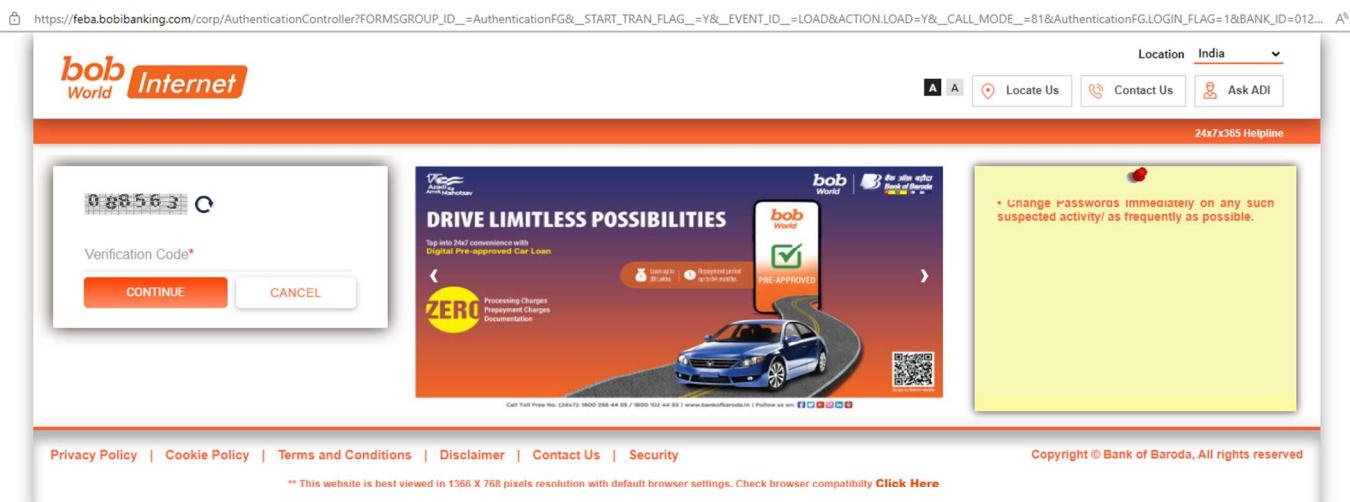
https://feba.bobibanking.com/corp/AuthenticationController?FORMSGROUP_ID__=AuthenticationFG&__START_TRAN_FLAG__=Y&__EVENT_ID__=LOAD&ACTION.LOAD=Y&__CALL_MODE__=81&AuthenticationFG.LOGIN_FLAG=1&BANK_ID=012...

bob World Internet

Location India

A A Locate Us Contact Us Ask ADI

24x7x365 Helpline

088563

Verification Code*

CONTINUE CANCEL

Azadi ka Amrit Mahotsav

bob World | Bank of Baroda

DRIVE LIMITLESS POSSIBILITIES

Tap into 24x7 convenience with Digital Pre-approved Car Loan

Loan up to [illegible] | Repayment period up to 84 months

ZERO Processing Charges Prepayment Charges Documentation

bob World PRE-APPROVED

Call Toll Free No. (24x7): 1800 258 44 55 / 1800 102 44 55 | www.bankofbaroda.in | Follow us on:

• Change Passwords immediately on any such suspected activity/ as frequently as possible.

Privacy Policy | Cookie Policy | Terms and Conditions | Disclaimer | Contact Us | Security

Copyright © Bank of Baroda, All rights reserved

** This website is best viewed in 1366 X 768 pixels resolution with default browser settings. Check browser compatibilty Click Here